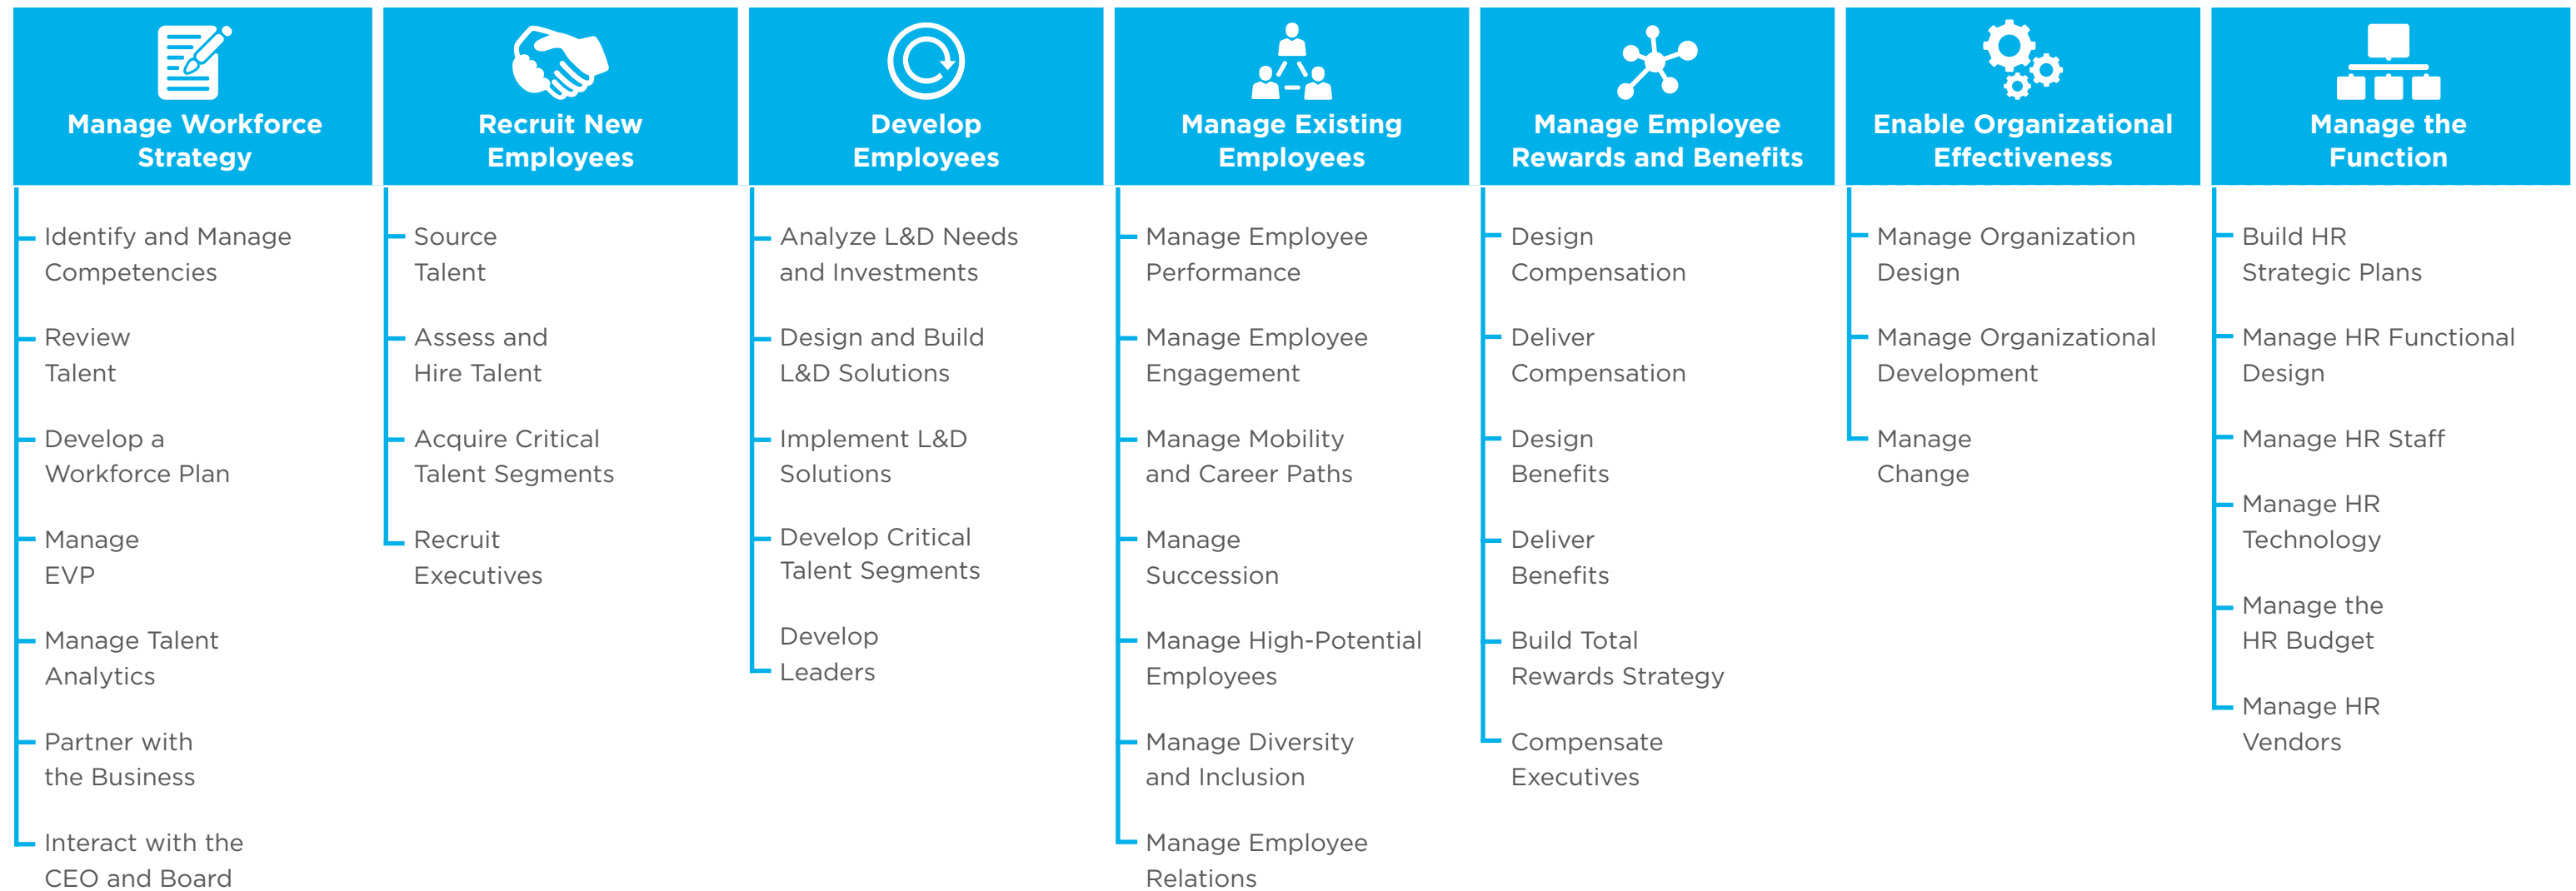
Manage Workforce Strategy

Identify and Manage Competencies

Review Talent

Develop a Workforce Plan

Manage EVP

Manage Talent Analytics

Partner with the Business

Interact with the CEO and Board

Recruit New Employees

Source Talent

Assess and Hire Talent

Acquire Critical Talent Segments

Recruit Executives

Develop Employees

Analyze L&D Needs and Investments

Design and Build L&D Solutions

Implement L&D Solutions

Develop Critical Talent Segments

Develop Leaders

Manage Existing Employees

Manage Employee Performance

Manage Employee Engagement

Manage Mobility and Career Paths

Manage Succession

Manage High-Potential Employees

Manage Diversity and Inclusion

Manage Employee Relations

Manage Employee Rewards and Benefits

Design Compensation

Deliver Compensation

Design Benefits

Deliver Benefits

Build Total Rewards Strategy

Compensate Executives

Enable Organizational Effectiveness

Manage Organization Design

Manage Organizational Development

Manage Change

Manage the Function

Build HR Strategic Plans

Manage HR Functional Design

Manage HR Staff

Manage HR Technology

Manage the HR Budget

Manage HR Vendors